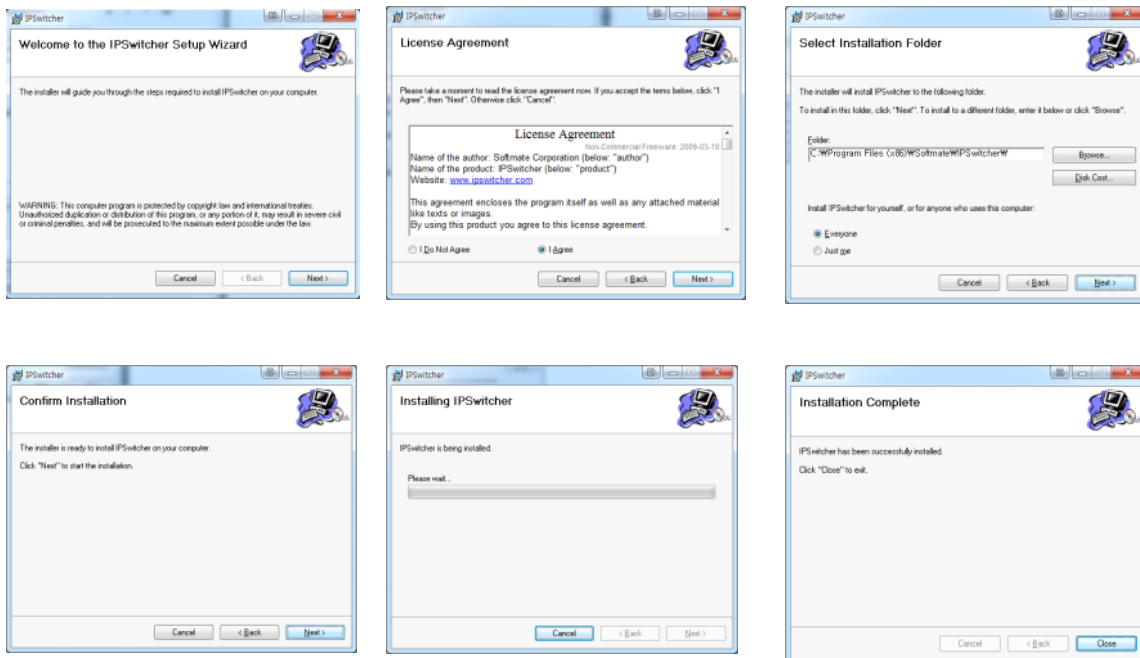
IPSwitcher

Welcome to the IPSwitcher Setup Wizard

The installer will guide you through the steps required to install IPSwitcher on your computer.

WARNING: This computer program is protected by copyright law and international treaties. Unauthorized duplication or distribution of this program, or any portion of it, may result in severe civil or criminal penalties, and will be prosecuted to the maximum extent possible under the law.

Cancel | < Back | Next >

IPSwitcher

License Agreement

Please take a moment to read the license agreement now. If you accept the terms below, click "I Agree", then "Next". Otherwise click "Cancel".

License Agreement
Non-Commercial Freeware. 2009-03-18
Name of the author: Softmate Corporation (below: "author")
Name of the product: IPSwitcher (below: "product")
Website: www.ipswitcher.com

This agreement encloses the program itself as well as any attached material like texts or images.
By using this product you agree to this license agreement.

I Do Not Agree | I Agree

Cancel | < Back | Next >

IPSwitcher

Select Installation Folder

The installer will install IPSwitcher to the following folder.

To install in this folder, click "Next". To install to a different folder, enter it below or click "Browse".

Folder:
C:₩Program Files (x86)₩Softmate₩IPSwitcher₩

Browse...

Disk Cost...

Install IPSwitcher for yourself, or for anyone who uses this computer:

Everyone
Just me

Cancel | < Back | Next >

IPSwitcher

Confirm Installation

The installer is ready to install IPSwitcher on your computer.

Click "Next" to start the installation.

Cancel | < Back | Next >

IPSwitcher

Installing IPSwitcher

IPSwitcher is being installed.

Please wait...

Cancel | < Back | Next >

IPSwitcher

Installation Complete

IPSwitcher has been successfully installed.

Click "Close" to exit.

Cancel | < Back | Close